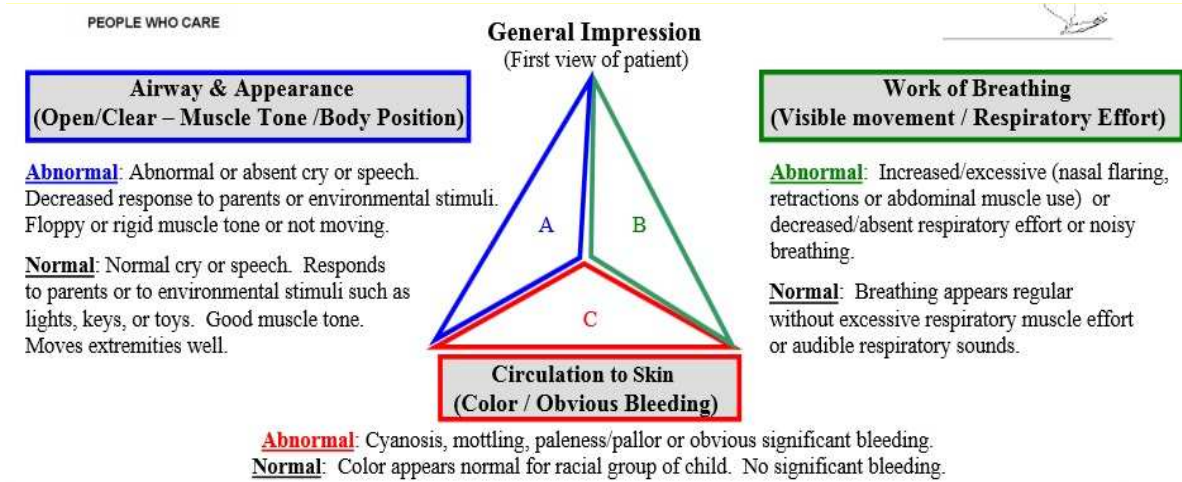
PEOPLE WHO CARE

General Impression
(First view of patient)

Airway & Appearance
(Open/Clear – Muscle Tone /Body Position)

Abnormal: Abnormal or absent cry or speech. Decreased response to parents or environmental stimuli. Floppy or rigid muscle tone or not moving.

Normal: Normal cry or speech. Responds to parents or to environmental stimuli such as lights, keys, or toys. Good muscle tone. Moves extremities well.

A

B

C

Work of Breathing
(Visible movement / Respiratory Effort)

Abnormal: Increased/excessive (nasal flaring, retractions or abdominal muscle use) or decreased/absent respiratory effort or noisy breathing.

Normal: Breathing appears regular without excessive respiratory muscle effort or audible respiratory sounds.

Circulation to Skin
(Color / Obvious Bleeding)

Abnormal: Cyanosis, mottling, paleness/pallor or obvious significant bleeding.
Normal: Color appears normal for racial group of child. No significant bleeding.